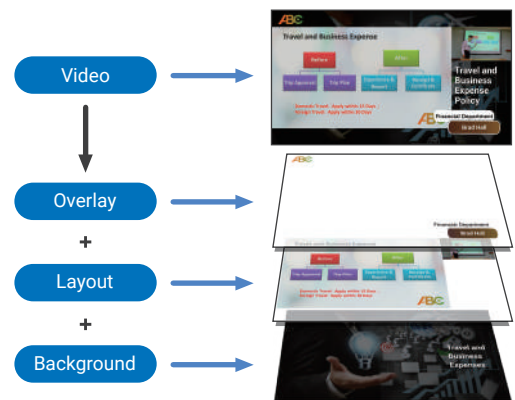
Video

Overlay

+

Layout

+

Background

ABC
Travel and Business Expense
Before
After
Trip Approval
Trip Plan
Expenses & Report
Receipt & Certificate
Domestic Travel : Apply within 15 Days
Foreign Travel : Apply within 30 Days
Travel and Business Expense Policy
Financial Department
Brad Holt

ABC
Financial Department
Brad Holt

Travel and Business Expense
Before
After
Trip Approval
Trip Plan
Expenses & Report
Receipt & Certificate
Domestic Travel : Apply within 15 Days
Foreign Travel : Apply within 30 Days
ABC

Travel and Business Expenses